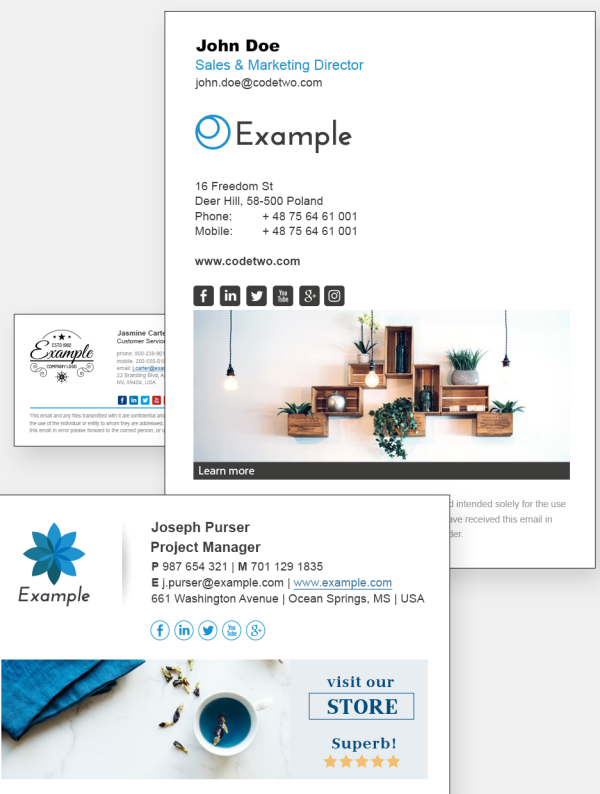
John Doe
Sales & Marketing Director
john.doe@codetwo.com

Example

16 Freedom St
Deer Hill, 58-500 Poland
Phone: + 48 75 64 61 001
Mobile: + 48 75 64 61 001

www.codetwo.com

Learn more

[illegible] intended solely for the use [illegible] ave received this email in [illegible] der.

EST'D 0000
Example
COMPANY LOGO

Jasmine Carte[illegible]
Customer Servic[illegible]

phone: 000-238-90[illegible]
mobile: 202-555-01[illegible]
email: j.carter@exa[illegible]
22 Branding Blvd, A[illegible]
NV, 89404, USA

This email and any files transmitted with it are confidential and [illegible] the use of the individual or entity to whom they are addressed. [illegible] this email in error please forward to the correct person, or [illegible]

Example

Joseph Purser
Project Manager
P 987 654 321 | M 701 129 1835
E j.purser@example.com | www.example.com
661 Washington Avenue | Ocean Springs, MS | USA

visit our
STORE
Superb!